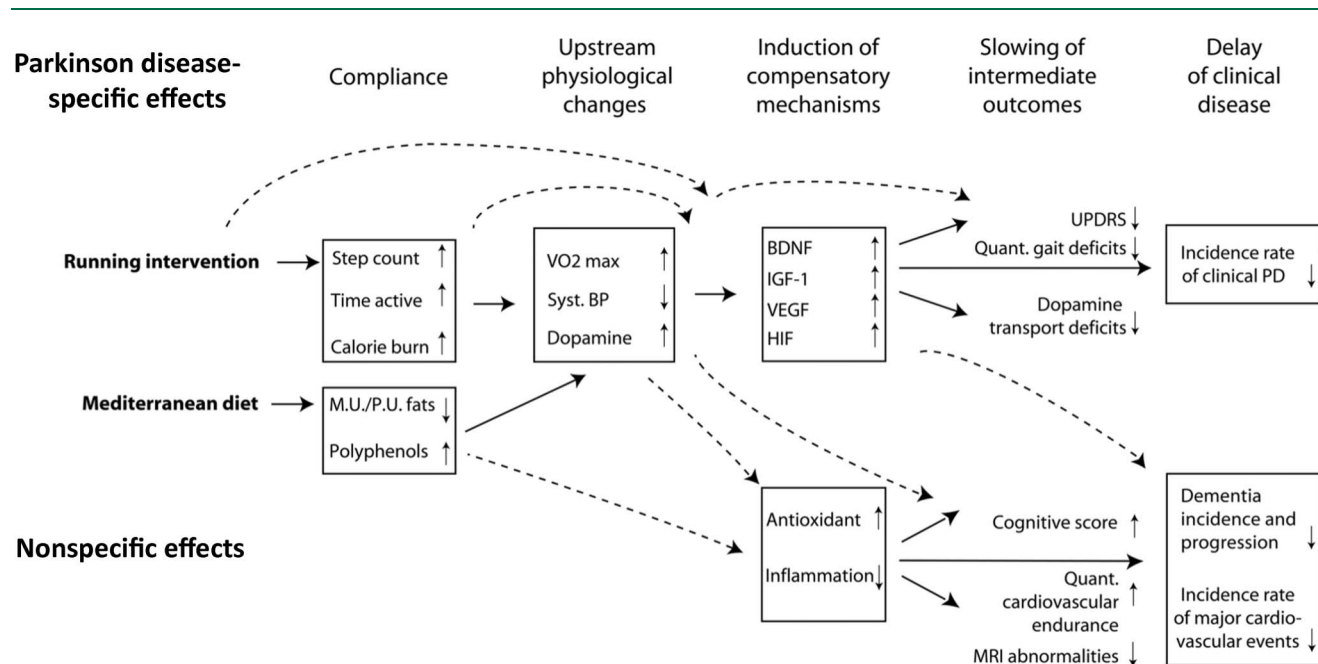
Parkinson disease-specific effects

Compliance

Upstream physiological changes

Induction of compensatory mechanisms

Slowing of intermediate outcomes

Delay of clinical disease

Running intervention

Step count ↑
Time active ↑
Calorie burn ↑

VO2 max ↑
Syst. BP ↓
Dopamine ↑

BDNF ↑
IGF-1 ↑
VEGF ↑
HIF ↑

UPDRS ↓
Quant. gait deficits ↓
Dopamine transport deficits ↓

Incidence rate of clinical PD ↓

Mediterranean diet

M.U./P.U. fats ↓
Polyphenols ↑

Antioxidant ↑
Inflammation ↓

Cognitive score ↑
Quant. cardiovascular endurance ↑
MRI abnormalities ↓

Dementia incidence and progression ↓
Incidence rate of major cardiovascular events ↓

Nonspecific effects